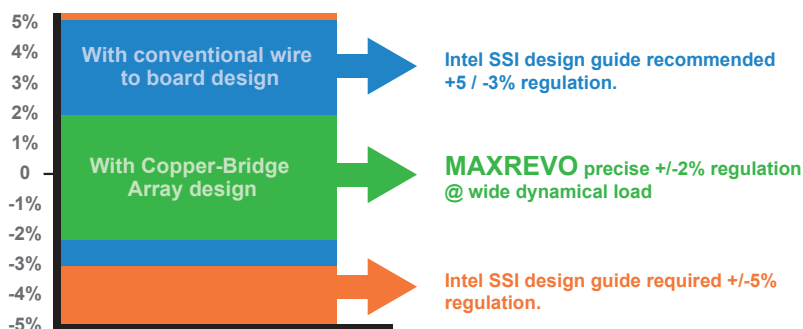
5%
4%
3%
2%
1%
0
-1%
-2%
-3%
-4%
-5%

With conventional wire to board design

With Copper-Bridge Array design

Intel SSI design guide recommended +5 / -3% regulation.

MAXREVO precise +/-2% regulation @ wide dynamical load

Intel SSI design guide required +/-5% regulation.